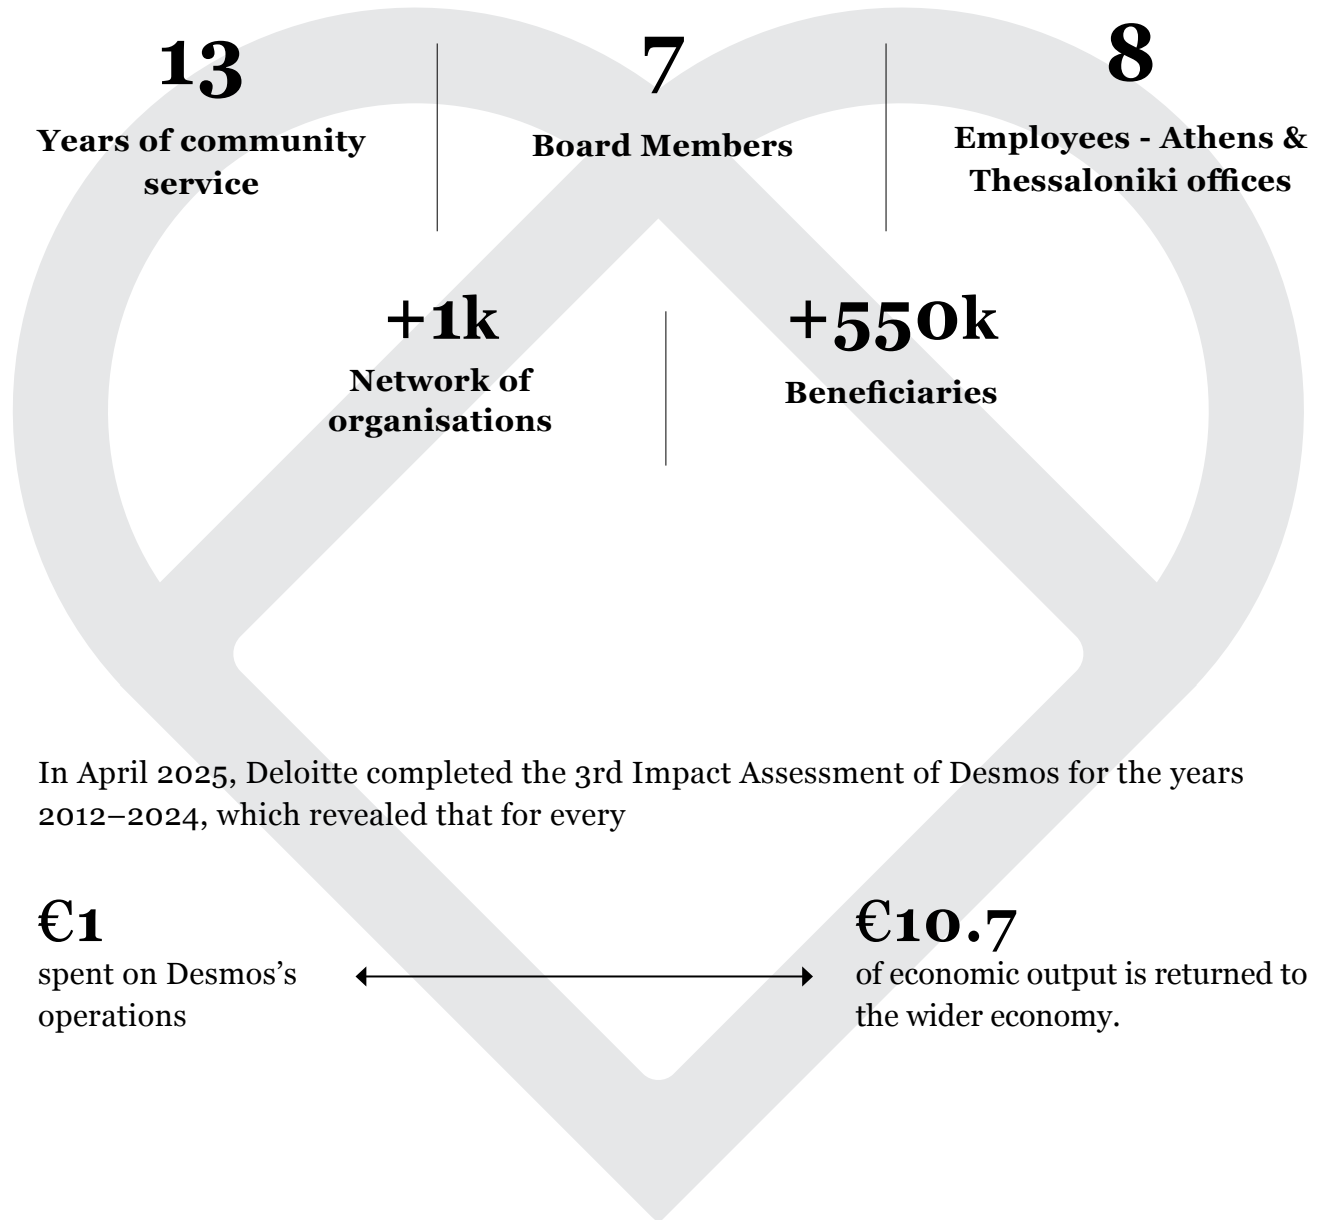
13
Years of community service

7
Board Members

8
Employees - Athens & Thessaloniki offices

+1k
Network of organisations

+550k
Beneficiaries

In April 2025, Deloitte completed the 3rd Impact Assessment of Desmos for the years 2012–2024, which revealed that for every

€1
spent on Desmos's operations

€10.7
of economic output is returned to the wider economy.